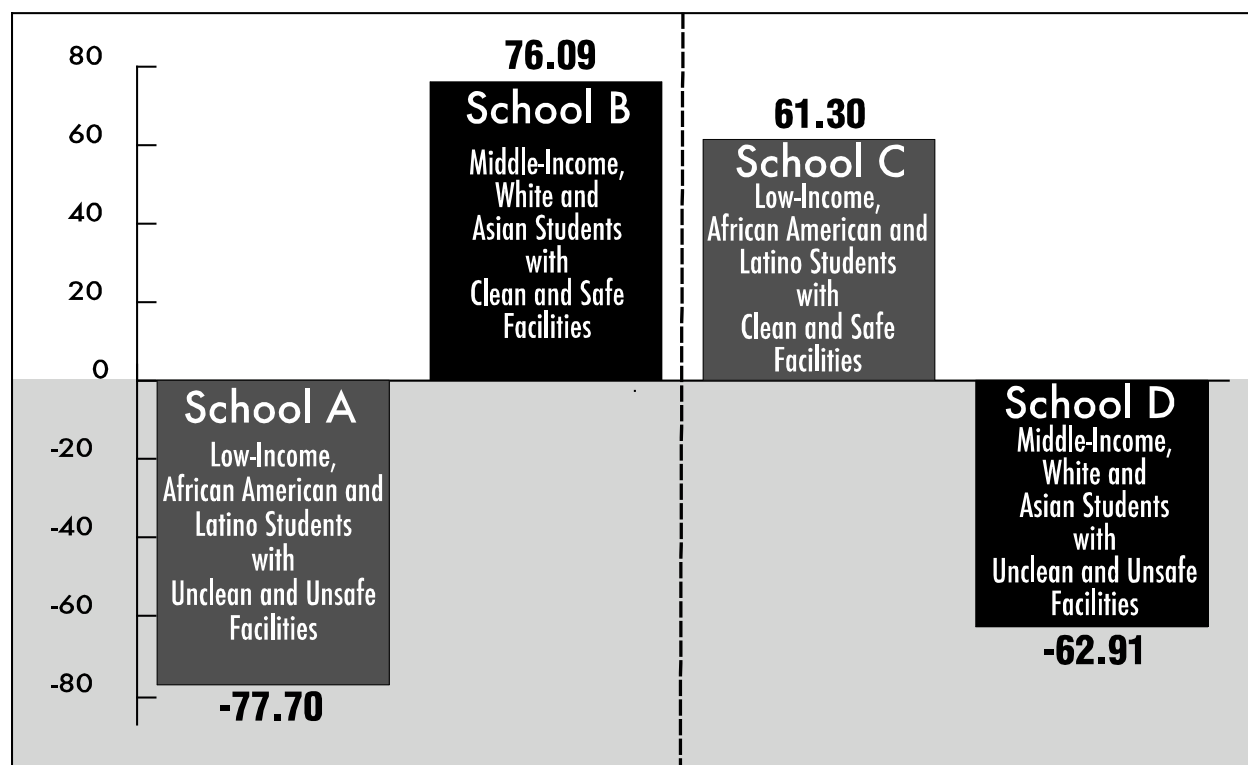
80
60
40
20
0
-20
-40
-60
-80

76.09
School B
Middle-Income, White and Asian Students with Clean and Safe Facilities

61.30
School C
Low-Income, African American and Latino Students with Clean and Safe Facilities

School A
Low-Income, African American and Latino Students with Unclean and Unsafe Facilities
-77.70

School D
Middle-Income, White and Asian Students with Unclean and Unsafe Facilities
-62.91